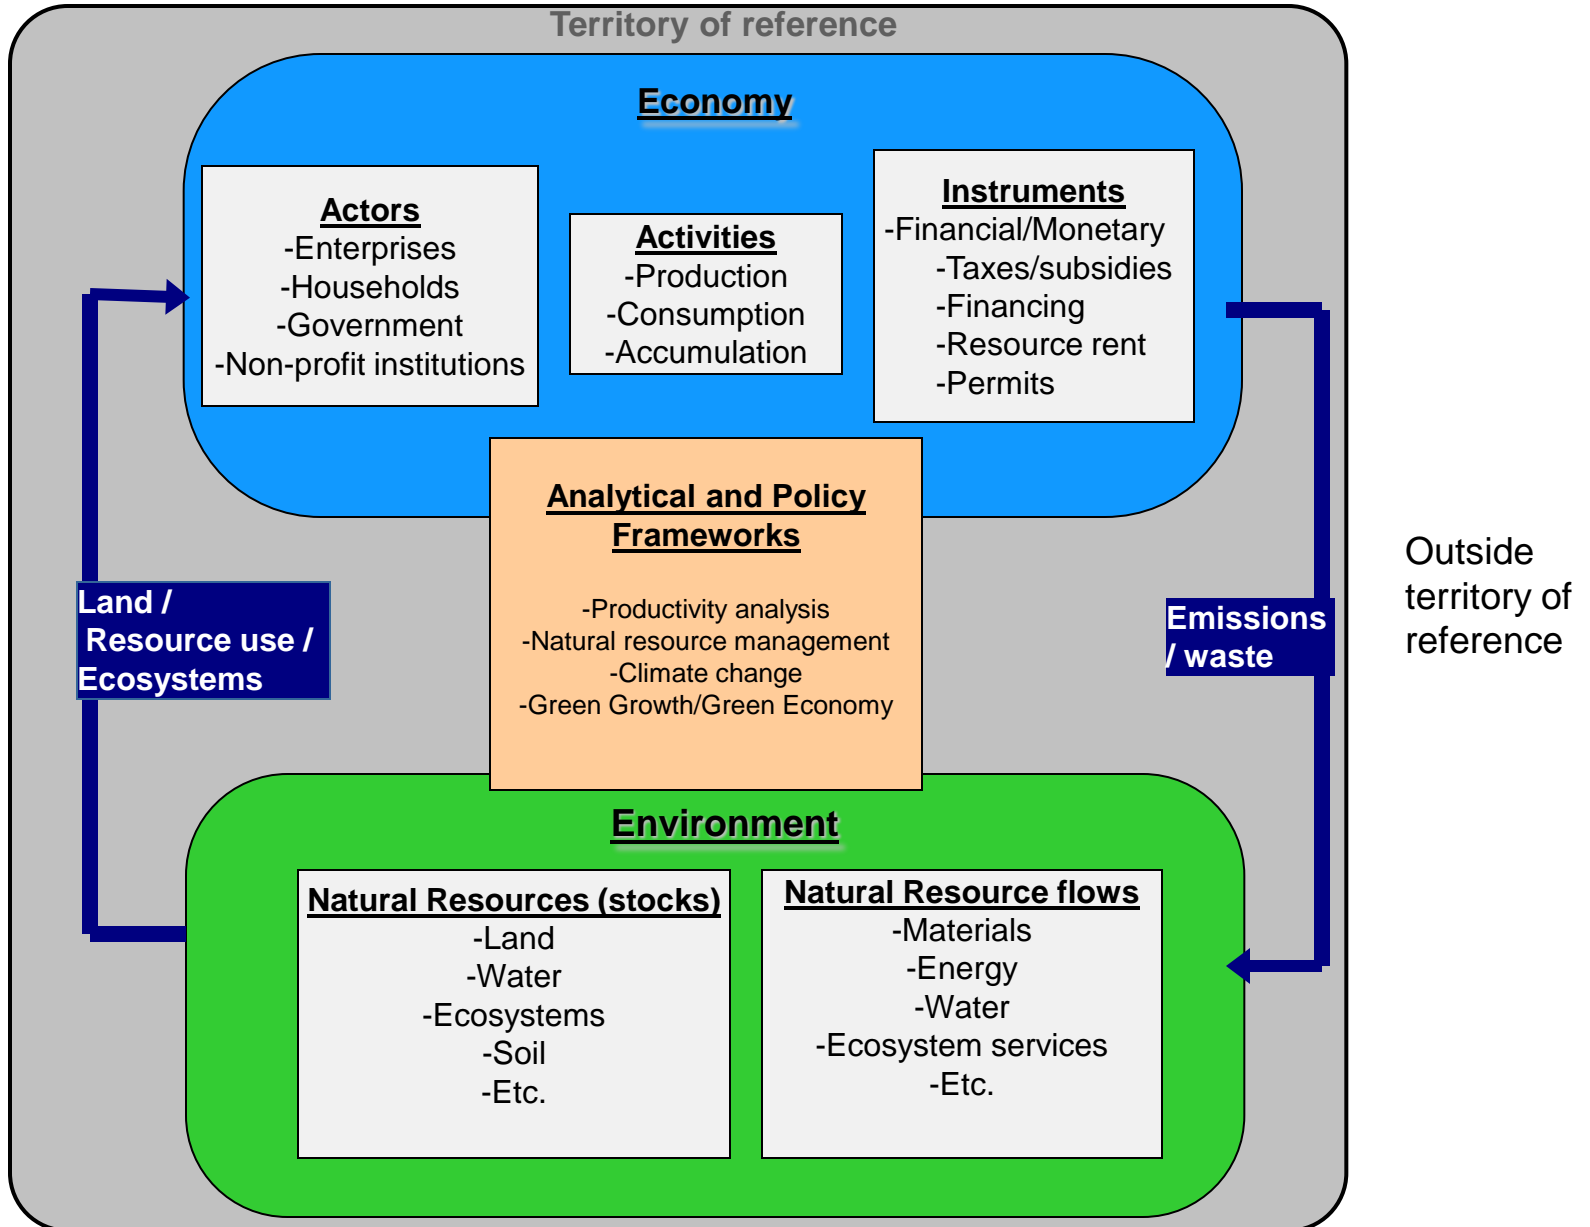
Territory of reference

Economy

Actors
-Enterprises
-Households
-Government
-Non-profit institutions

Activities
-Production
-Consumption
-Accumulation

Instruments
-Financial/Monetary
-Taxes/subsidies
-Financing
-Resource rent
-Permits

Analytical and Policy Frameworks

-Productivity analysis
-Natural resource management
-Climate change
-Green Growth/Green Economy

Land / Resource use / Ecosystems

Emissions / waste

Outside territory of reference

Environment

Natural Resources (stocks)
-Land
-Water
-Ecosystems
-Soil
-Etc.

Natural Resource flows
-Materials
-Energy
-Water
-Ecosystem services
-Etc.